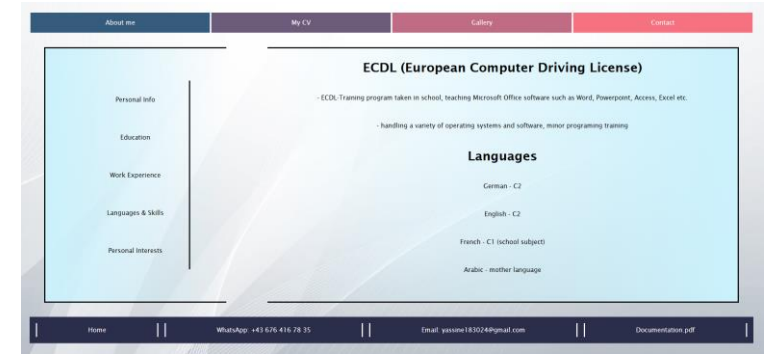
About me | My CV | Gallery | Contact

Personal Info

Education

Work Experience

Languages & Skills

Personal Interests

ECDL (European Computer Driving License)

- ECDL-Training program taken in school, teaching Microsoft Office software such as Word, Powerpoint, Access, Excel etc.

- handling a variety of operating systems and software, minor programing training

Languages

German - C2

English - C2

French - C1 (school subject)

Arabic - mother language

Home | WhatsApp: +43 676 416 78 35 | Email: yassine183024@gmail.com | Documentation.pdf